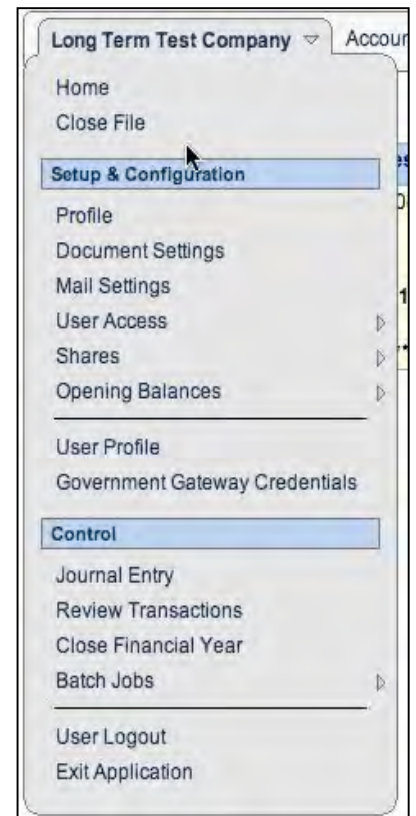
Long Term Test Company ▽ Accour

Home
Close File

Setup & Configuration

Profile
Document Settings
Mail Settings
User Access
Shares
Opening Balances

User Profile
Government Gateway Credentials

Control

Journal Entry
Review Transactions
Close Financial Year
Batch Jobs

User Logout
Exit Application